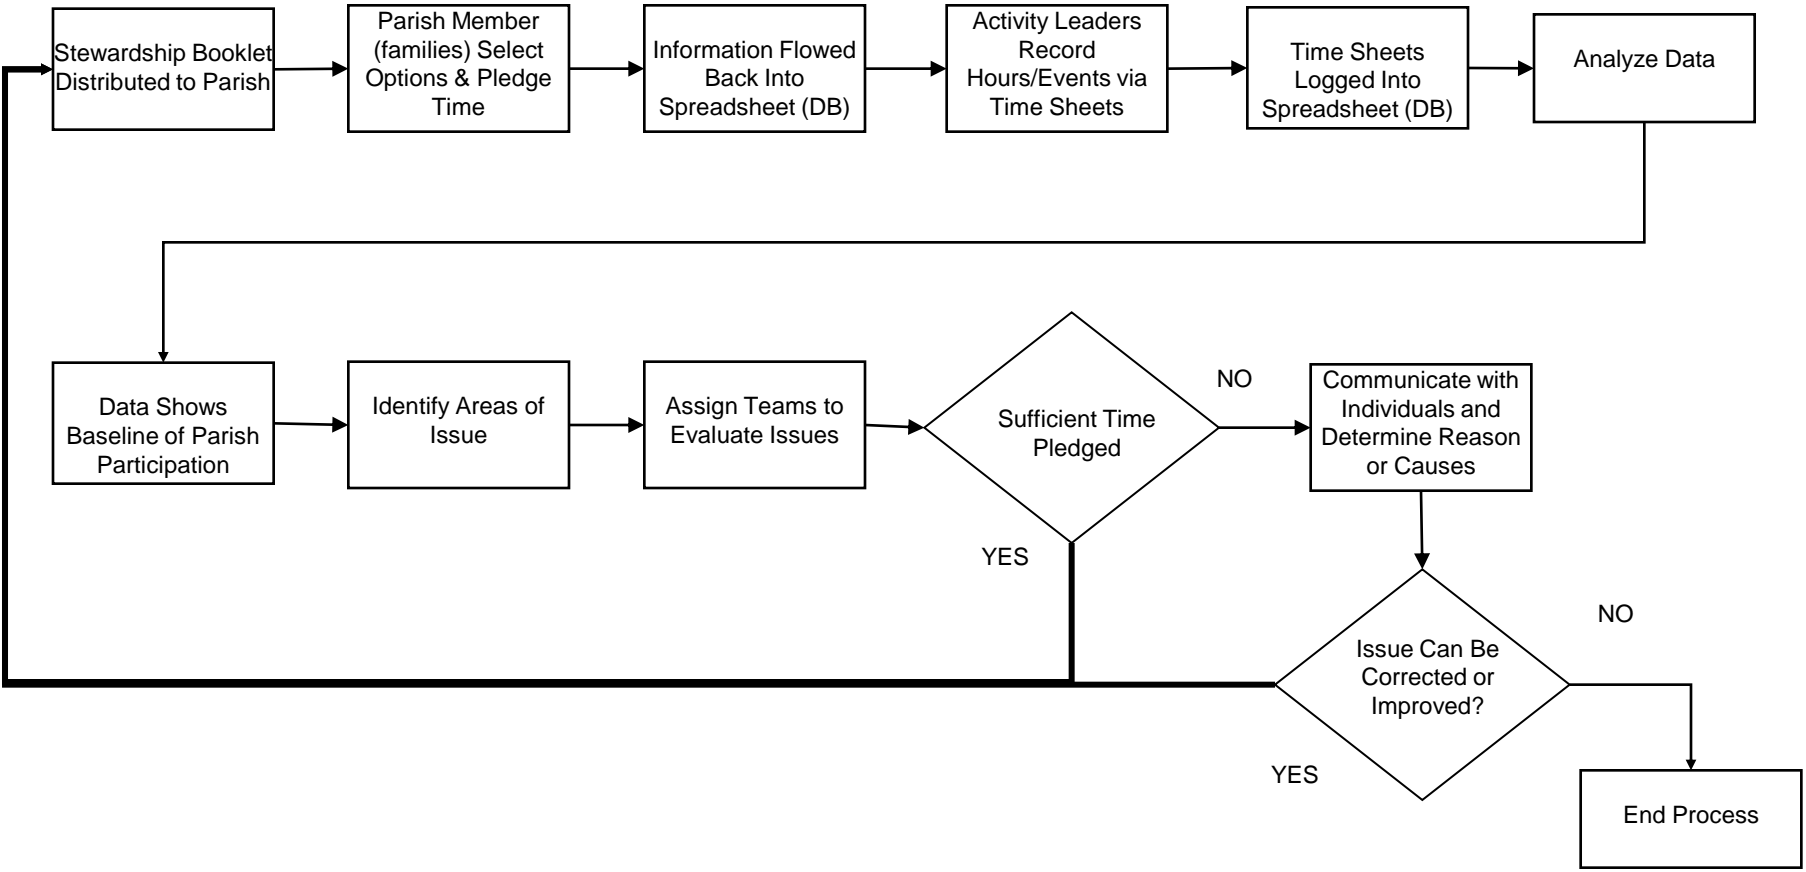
Stewardship Booklet Distributed to Parish

Parish Member (families) Select Options & Pledge Time

Information Flowed Back Into Spreadsheet (DB)

Activity Leaders Record Hours/Events via Time Sheets

Time Sheets Logged Into Spreadsheet (DB)

Analyze Data

Data Shows Baseline of Parish Participation

Identify Areas of Issue

Assign Teams to Evaluate Issues

Sufficient Time Pledged

NO

Communicate with Individuals and Determine Reason or Causes

YES

NO

Issue Can Be Corrected or Improved?

YES

End Process